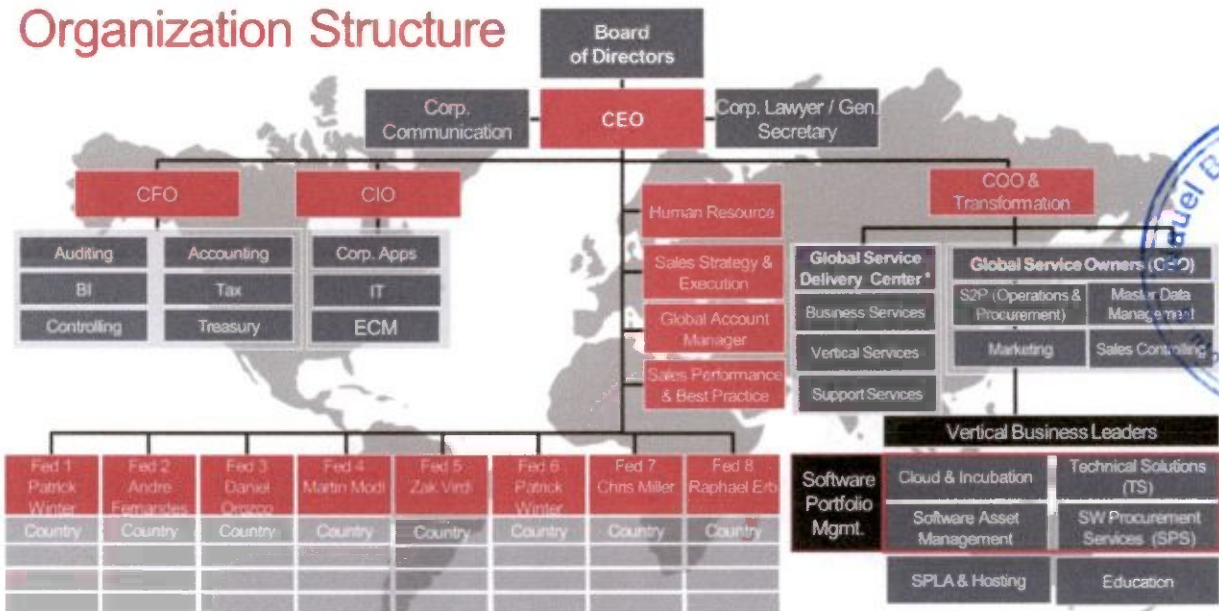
Organization Structure

Board of Directors

Corp. Communication

CEO

Corp. Lawyer / Gen. Secretary

CFO

Auditing

Accounting

BI

Tax

Controlling

Treasury

CIO

Corp. Apps

IT

ECM

Human Resource

Sales Strategy & Execution

Global Account Manager

Sales Performance & Best Practice

COO & Transformation

Global Service Delivery Center*

Business Services

Vertical Services

Support Services

Global Service Owners (GSO)

S2P (Operations & Procurement)

Master Data Management

Marketing

Sales Controlling

Vertical Business Leaders

Software Portfolio Mgmt.

Cloud & Incubation

Technical Solutions (TS)

Software Asset Management

SW Procurement Services (SPS)

SPLA & Hosting

Education

| Fed 1 Patrick Winter | Fed 2 Andre Fernandes | Fed 3 Daniel Orozco | Fed 4 Martin Modi | Fed 5 Zak Virdi | Fed 6 Patrick Winter | Fed 7 Chris Miller | Fed 8 Raphael Erb |
|---|---|---|---|---|---|---|---|
| Country | Country | Country | Country | Country | Country | Country | Country |

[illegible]uel B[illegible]